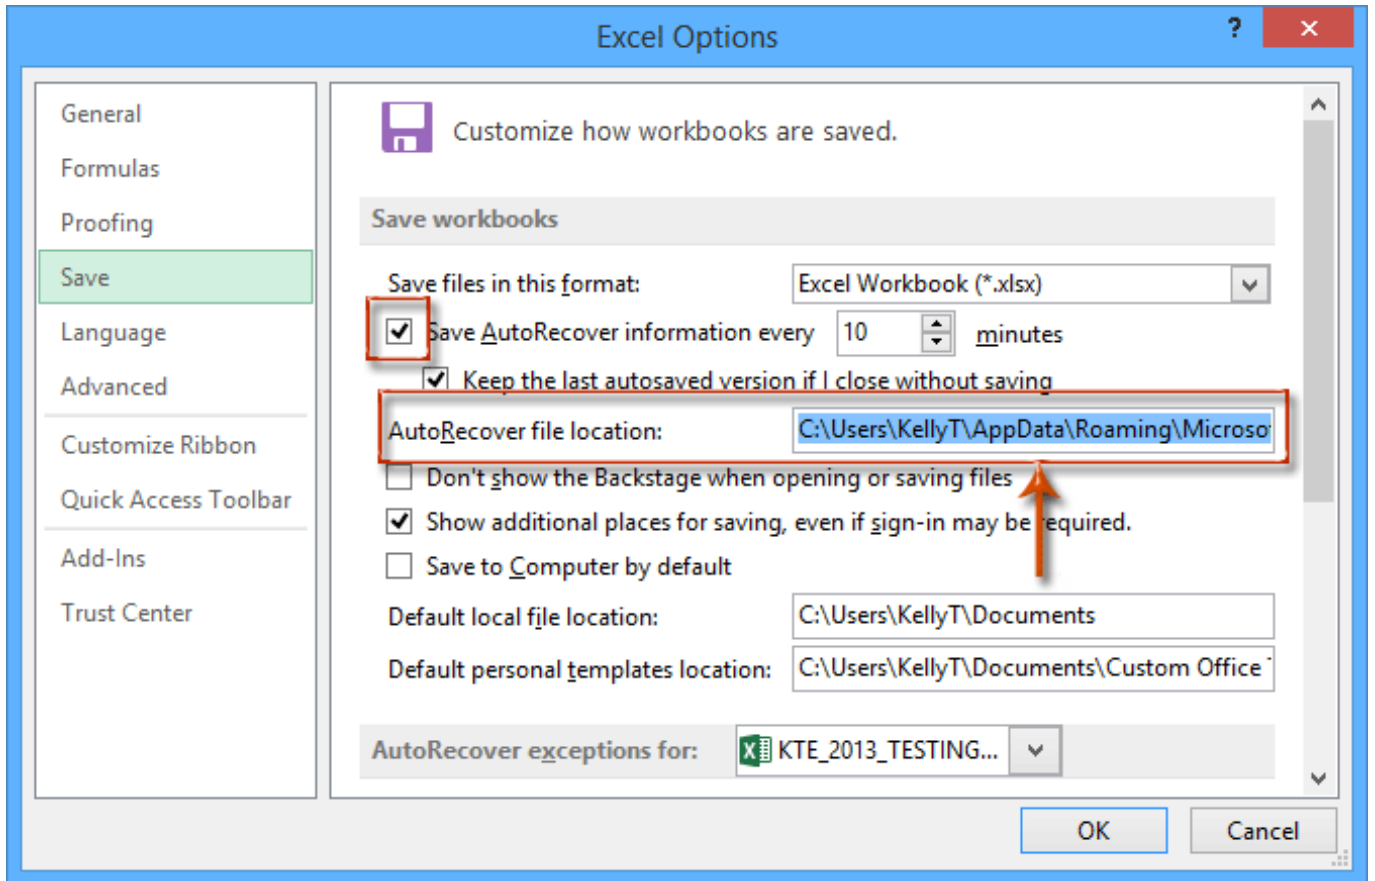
Excel Options

?

General
Formulas
Proofing
Save
Language
Advanced
Customize Ribbon
Quick Access Toolbar
Add-Ins
Trust Center

Customize how workbooks are saved.

Save workbooks

Save files in this format: Excel Workbook (*.xlsx)

Save AutoRecover information every 10 minutes

Keep the last autosaved version if I close without saving

AutoRecover file location: C:\Users\KellyT\AppData\Roaming\Microso

Don't show the Backstage when opening or saving files

Show additional places for saving, even if sign-in may be required.

Save to Computer by default

Default local file location: C:\Users\KellyT\Documents

Default personal templates location: C:\Users\KellyT\Documents\Custom Office

AutoRecover exceptions for: KTE_2013_TESTING...

OK
Cancel